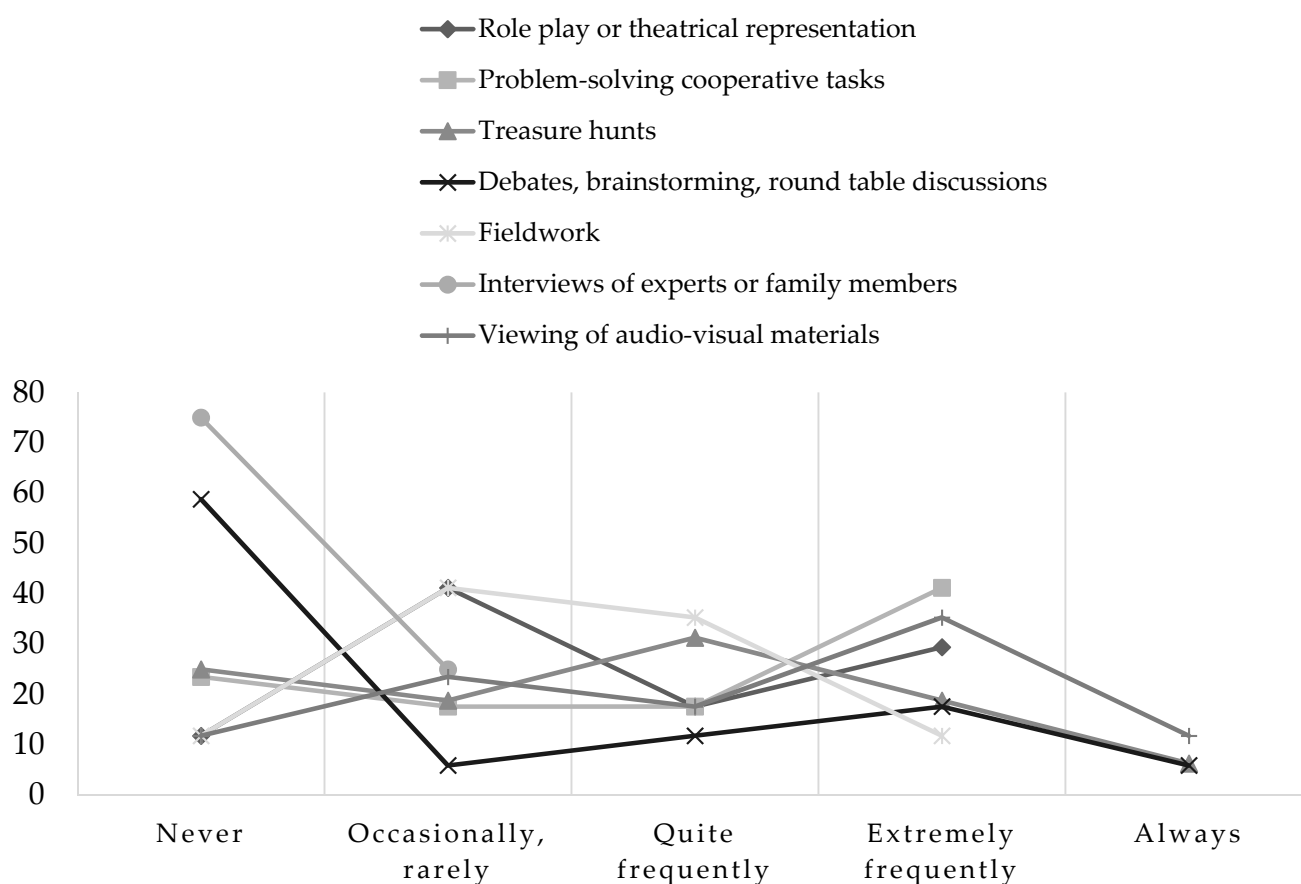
Role play or theatrical representation
Problem-solving cooperative tasks
Treasure hunts
Debates, brainstorming, round table discussions
Fieldwork
Interviews of experts or family members
Viewing of audio-visual materials

80
70
60
50
40
30
20
10
0

Never
Occasionally, rarely
Quite frequently
Extremely frequently
Always